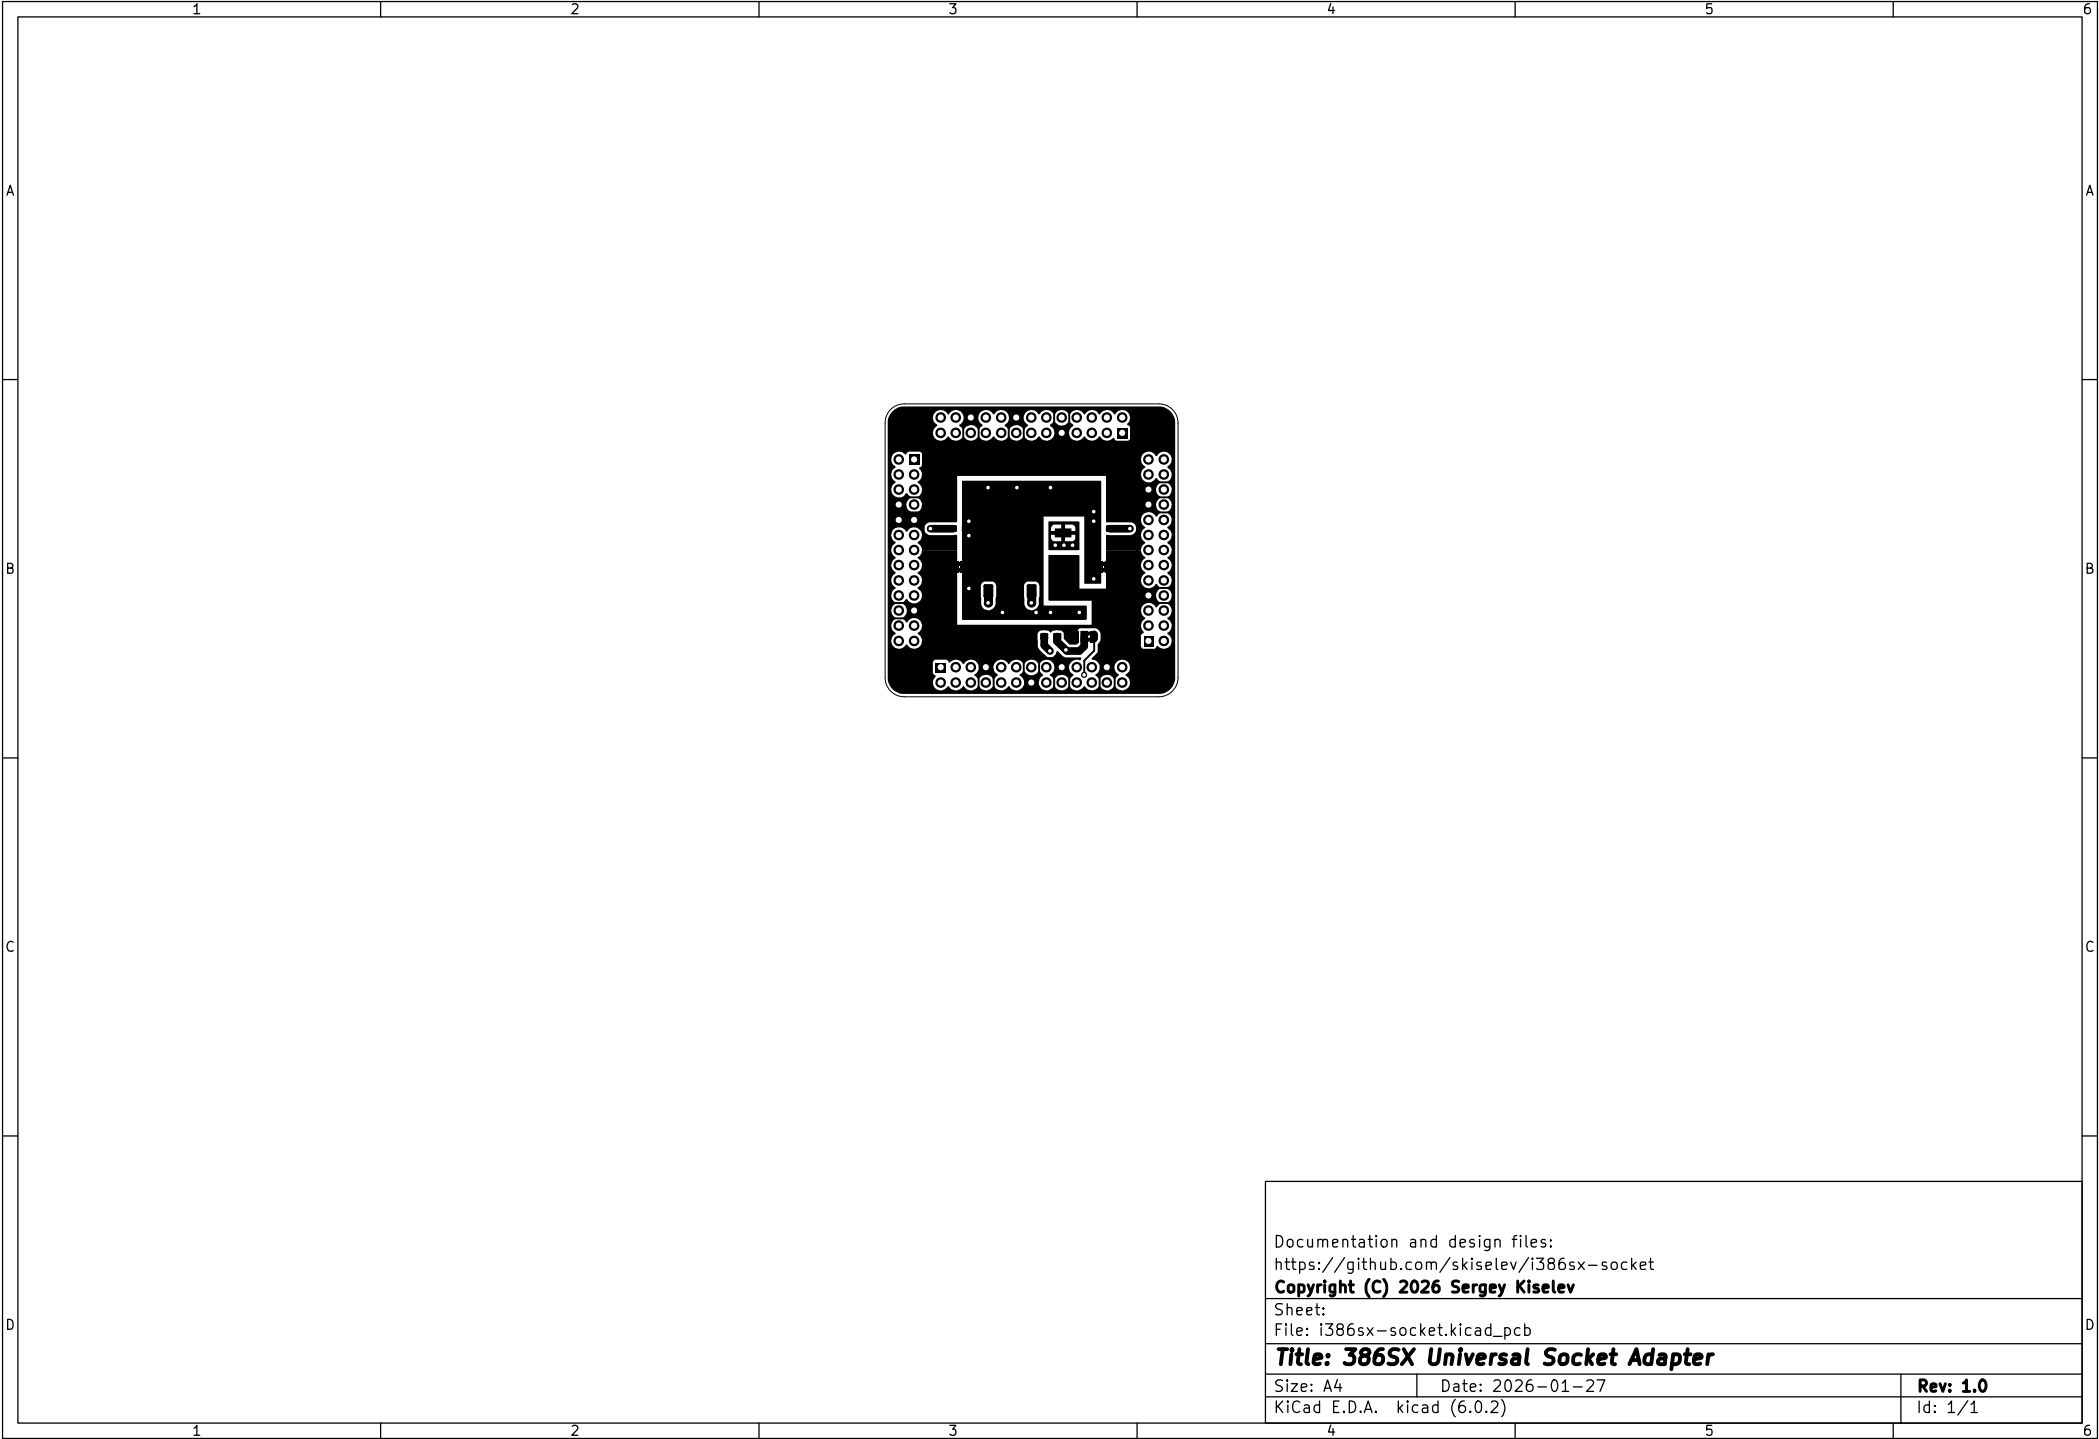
1 2 3 4 5 6

A

B

C

D

Documentation and design files:
https://github.com/skiselev/i386sx-socket
Copyright (C) 2026 Sergey Kiselev

Sheet:
File: i386sx-socket.kicad_pcb

Title: 386SX Universal Socket Adapter

| Size: A4 | Date: 2026-01-27 | Rev: 1.0 |
|---|---|---|
| KiCad E.D.A. kicad (6.0.2) | | Id: 1/1 |

1 2 3 4 5 6